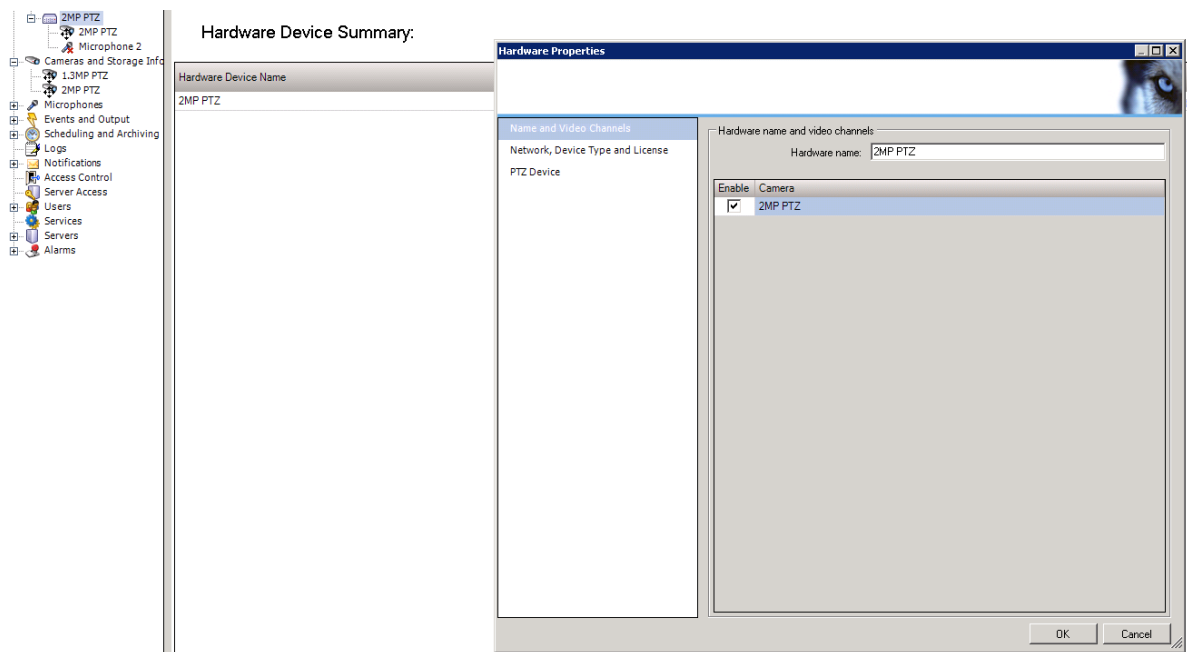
2MP PTZ
2MP PTZ
Microphone 2
Cameras and Storage Info
1.3MP PTZ
2MP PTZ
Microphones
Events and Output
Scheduling and Archiving
Logs
Notifications
Access Control
Server Access
Users
Services
Servers
Alarms

Hardware Device Summary:

| Hardware Device Name |
|---|
| 2MP PTZ |

Hardware Properties

Name and Video Channels
Network, Device Type and License
PTZ Device

Hardware name and video channels
Hardware name: 2MP PTZ

| Enable | Camera |
|---|---|
| ✔ | 2MP PTZ |

OK
Cancel